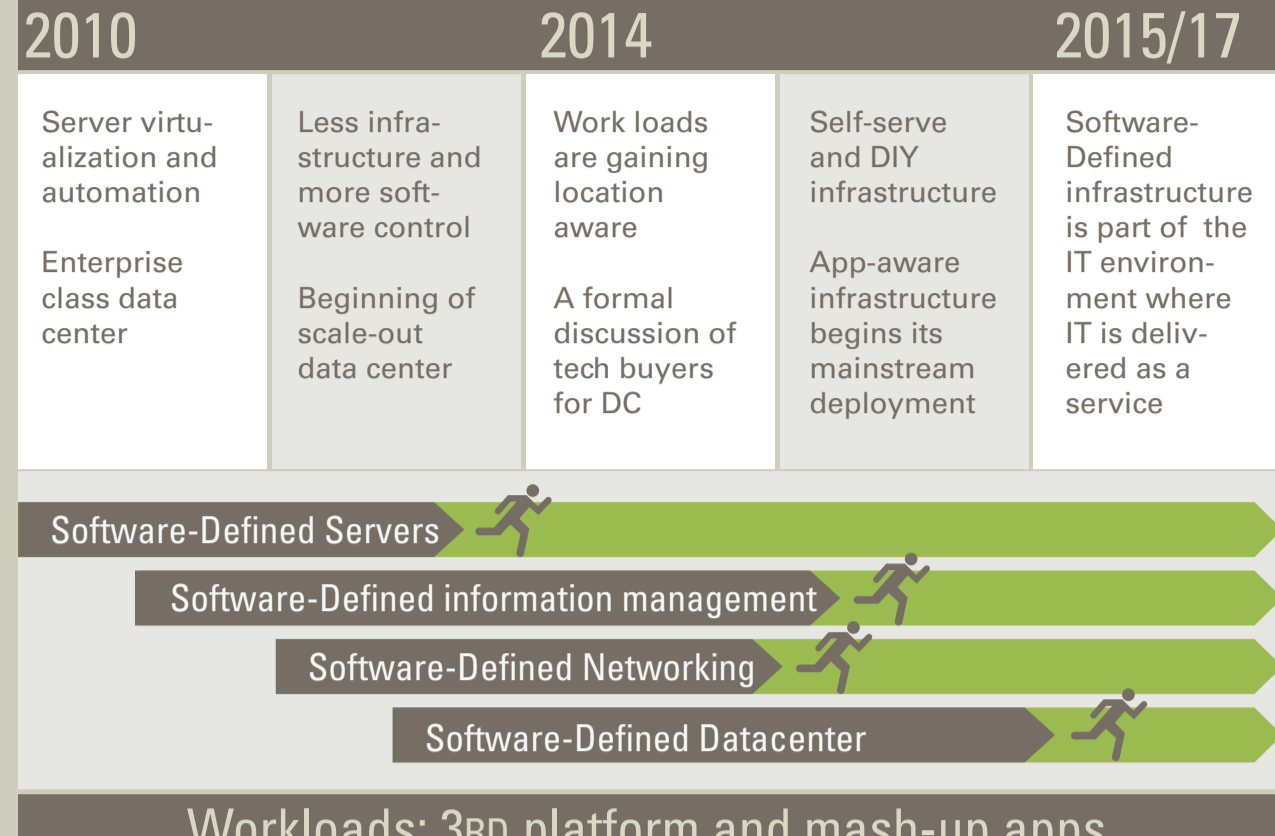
2010
2014
2015/17

| Server virtualization and automation<br><br>Enterprise class data center | Less infrastructure and more software control<br><br>Beginning of scale-out data center | Work loads are gaining location aware<br><br>A formal discussion of tech buyers for DC | Self-serve and DIY infrastructure<br><br>App-aware infrastructure begins its mainstream deployment | Software-Defined infrastructure is part of the IT environment where IT is delivered as a service |
|---|---|---|---|---|

Software-Defined Servers
Software-Defined information management
Software-Defined Networking
Software-Defined Datacenter

Workloads: 3RD platform and mash-up apps